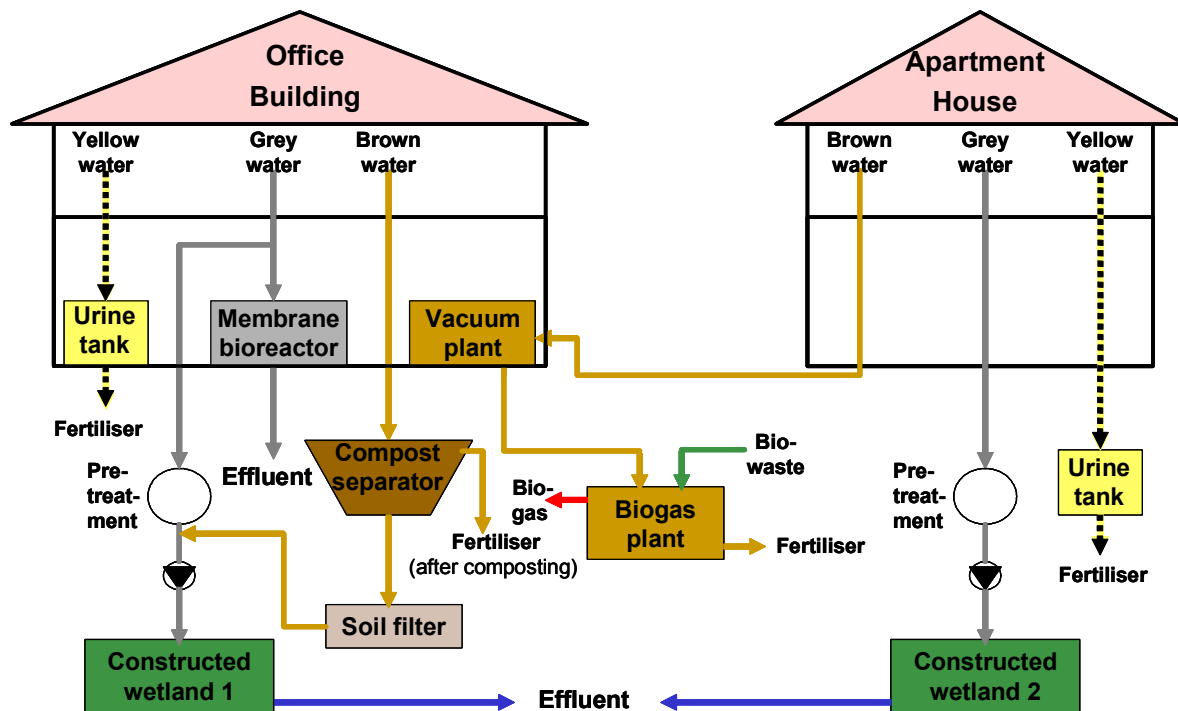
Office Building

Yellow water

Grey water

Brown water

Urine tank

Membrane bioreactor

Vacuum plant

Fertiliser

Pre-treatment

Effluent

Compost separator

Fertiliser (after composting)

Bio-waste

Bio-gas

Biogas plant

Fertiliser

Soil filter

Constructed wetland 1

Effluent

Apartment House

Brown water

Grey water

Yellow water

Pre-treatment

Urine tank

Fertiliser

Constructed wetland 2